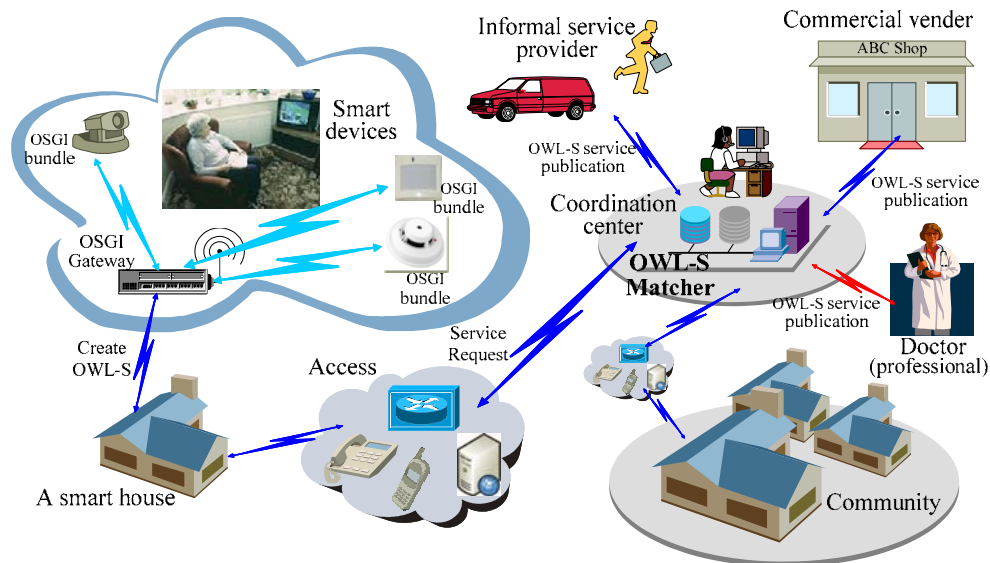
Informal service provider

Commercial vender

ABC Shop

Smart devices

OSGI bundle

OSGI bundle

OSGI bundle

OSGI Gateway

OWL-S service publication

Coordination center

OWL-S service publication

OWL-S Matcher

OWL-S service publication

Doctor (professional)

Create OWL-S

Service Request

Access

A smart house

Community